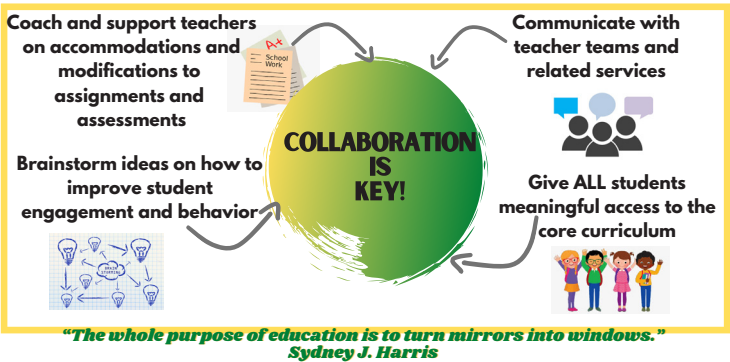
Coach and support teachers on accommodations and modifications to assignments and assessments

A+
School Work

Communicate with teacher teams and related services

COLLABORATION IS KEY!

Brainstorm ideas on how to improve student engagement and behavior

BRAIN STORMING

Give ALL students meaningful access to the core curriculum

"The whole purpose of education is to turn mirrors into windows."
Sydney J. Harris